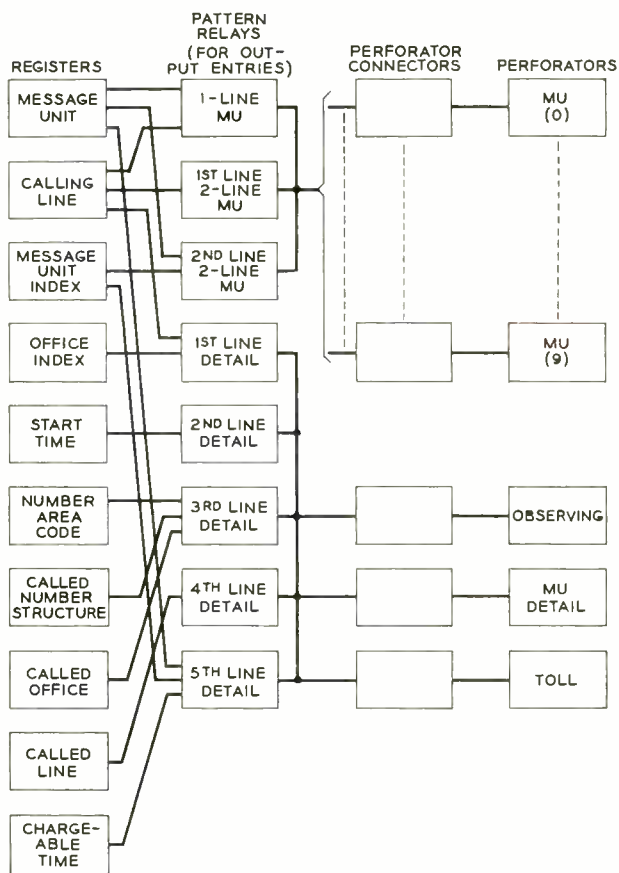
REGISTERS

PATTERN RELAYS (FOR OUTPUT ENTRIES)

PERFORATOR CONNECTORS

PERFORATORS

MESSAGE UNIT

1-LINE MU

MU (0)

CALLING LINE

1ST LINE 2-LINE MU

MESSAGE UNIT INDEX

2ND LINE 2-LINE MU

OFFICE INDEX

1ST LINE DETAIL

MU (9)

START TIME

2ND LINE DETAIL

NUMBER AREA CODE

3RD LINE DETAIL

OBSERVING

CALLED NUMBER STRUCTURE

4TH LINE DETAIL

MU DETAIL

CALLED OFFICE

5TH LINE DETAIL

TOLL

CALLED LINE

CHARGEABLE TIME